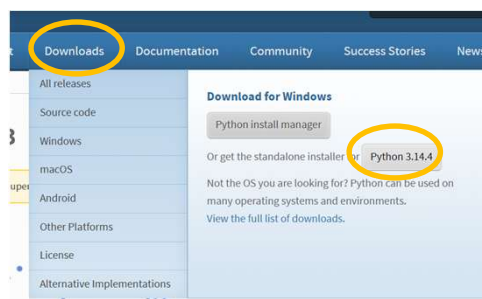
t Downloads Documentation Community Success Stories News

All releases
Source code
Windows
macOS
Android
Other Platforms
License
Alternative Implementations

3

uper

Download for Windows

Python install manager

Or get the standalone installer for Python 3.14.4

Not the OS you are looking for? Python can be used on many operating systems and environments.

View the full list of downloads.